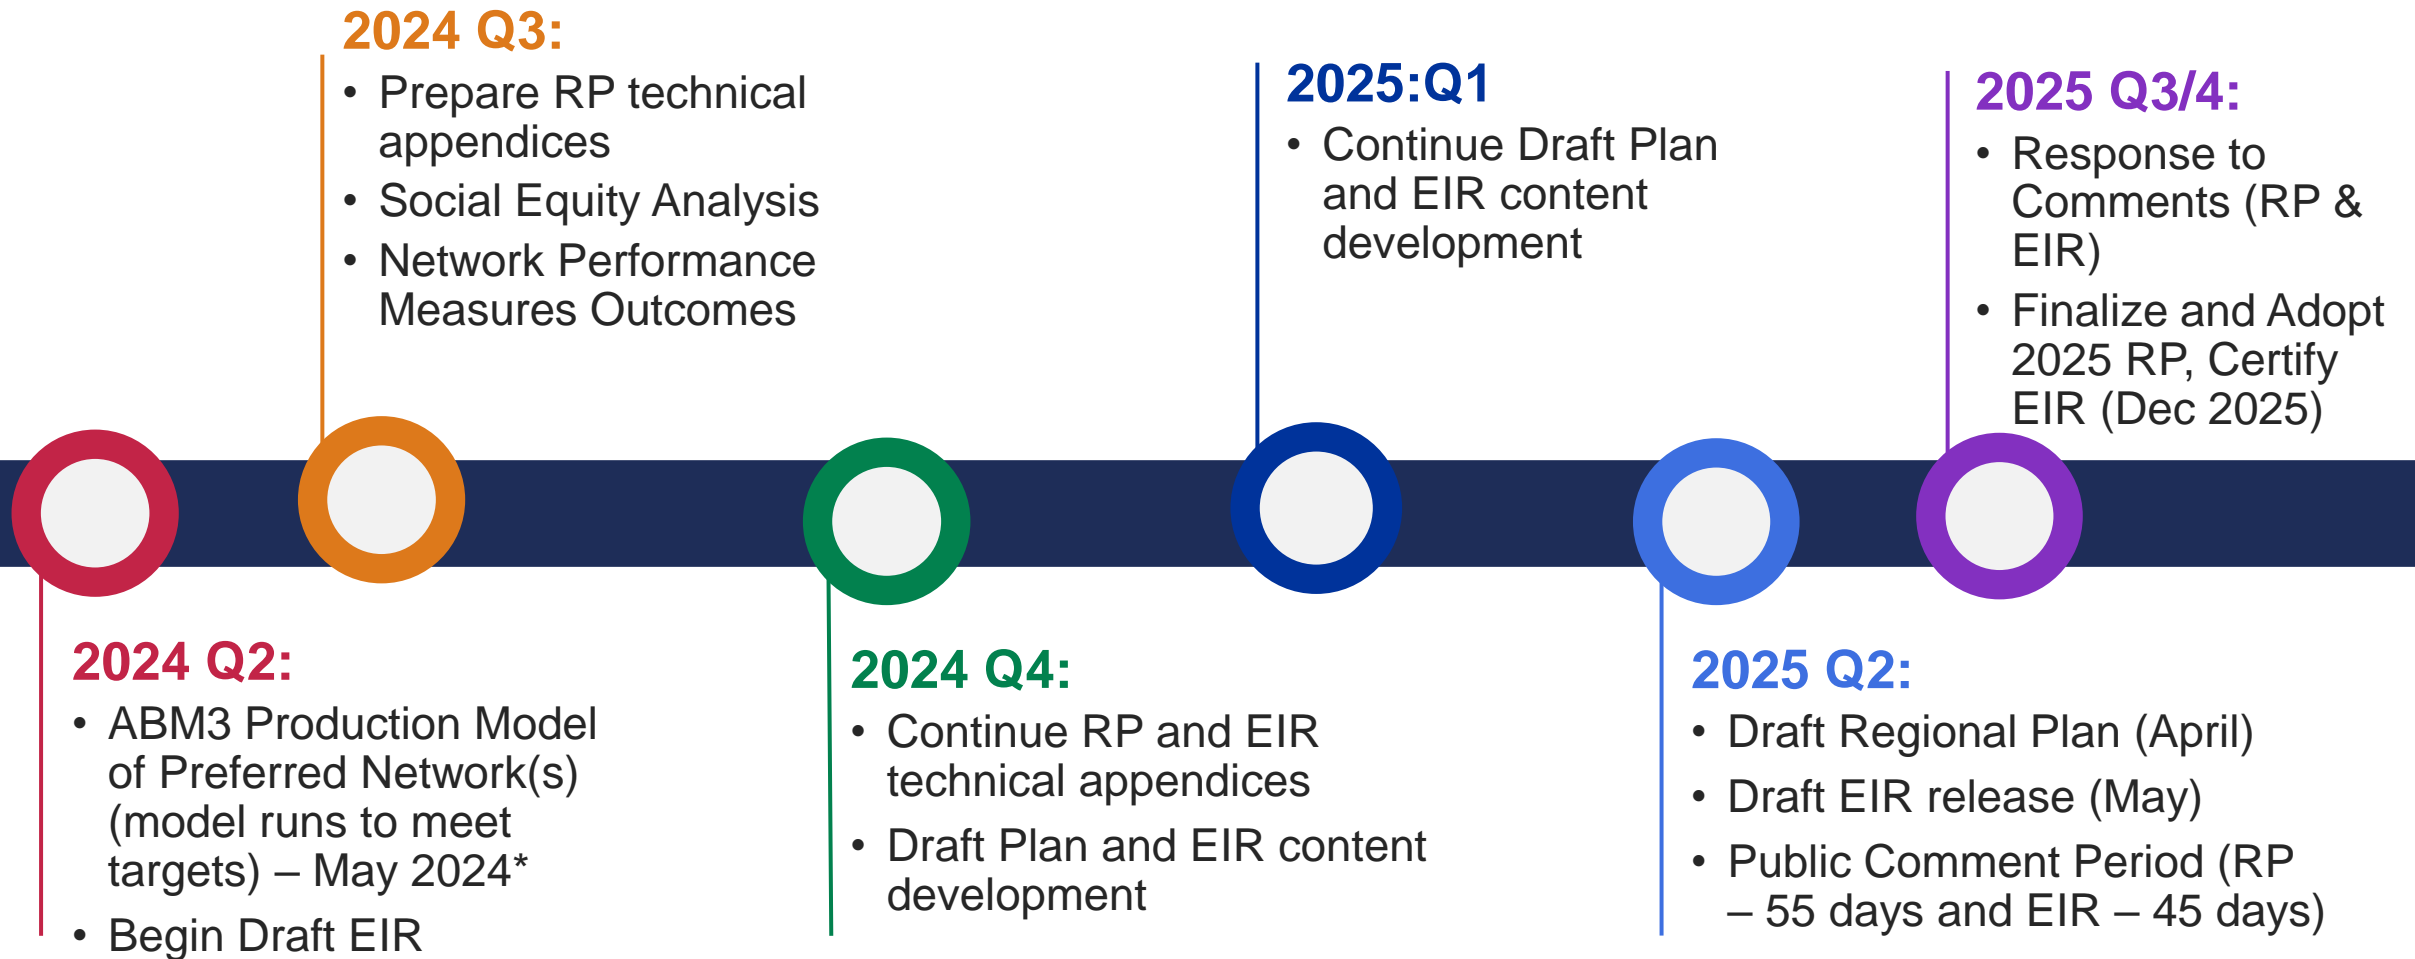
2024 Q3:

- Prepare RP technical appendices
- Social Equity Analysis
- Network Performance Measures Outcomes

2025:Q1

- Continue Draft Plan and EIR content development

2025 Q3/4:

- Response to Comments (RP & EIR)
- Finalize and Adopt 2025 RP, Certify EIR (Dec 2025)

2024 Q2:

- ABM3 Production Model of Preferred Network(s) (model runs to meet targets) – May 2024*
- Begin Draft EIR

2024 Q4:

- Continue RP and EIR technical appendices
- Draft Plan and EIR content development

2025 Q2:

- Draft Regional Plan (April)
- Draft EIR release (May)
- Public Comment Period (RP – 55 days and EIR – 45 days)